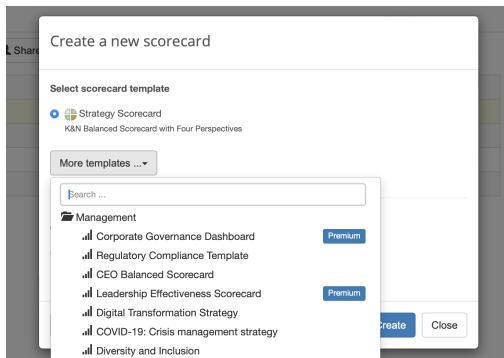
Share

Create a new scorecard

Select scorecard template

Strategy Scorecard
K&N Balanced Scorecard with Four Perspectives

More templates ...

Search ...

Management
Corporate Governance Dashboard Premium
Regulatory Compliance Template
CEO Balanced Scorecard
Leadership Effectiveness Scorecard Premium
Digital Transformation Strategy
COVID-19: Crisis management strategy
Diversity and Inclusion

Create Close